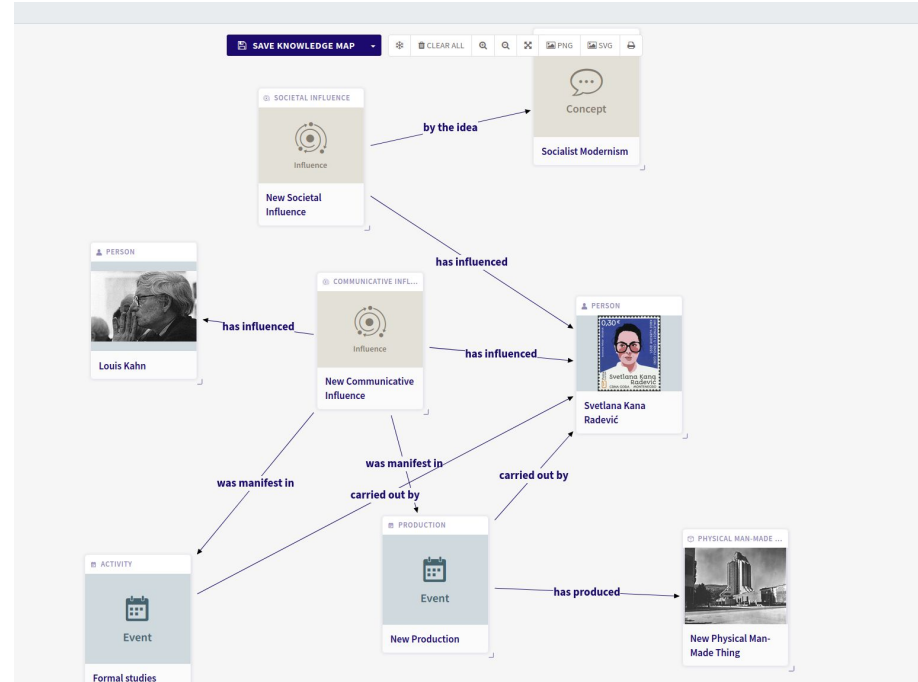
SAVE KNOWLEDGE MAP

CLEAR ALL

PNG

SVG

SOCIETAL INFLUENCE

Influence

New Societal Influence

by the idea

Concept

Socialist Modernism

has influenced

PERSON

Louis Kahn

has influenced

COMMUNICATIVE INFL...

Influence

New Communicative Influence

has influenced

PERSON

0,30€

Svetlana Kana Radević

Svetlana Kana Radević

was manifest in

was manifest in

carried out by

carried out by

PRODUCTION

Event

New Production

has produced

PHYSICAL MAN-MADE ...

New Physical Man-Made Thing

ACTIVITY

Event

Formal studies